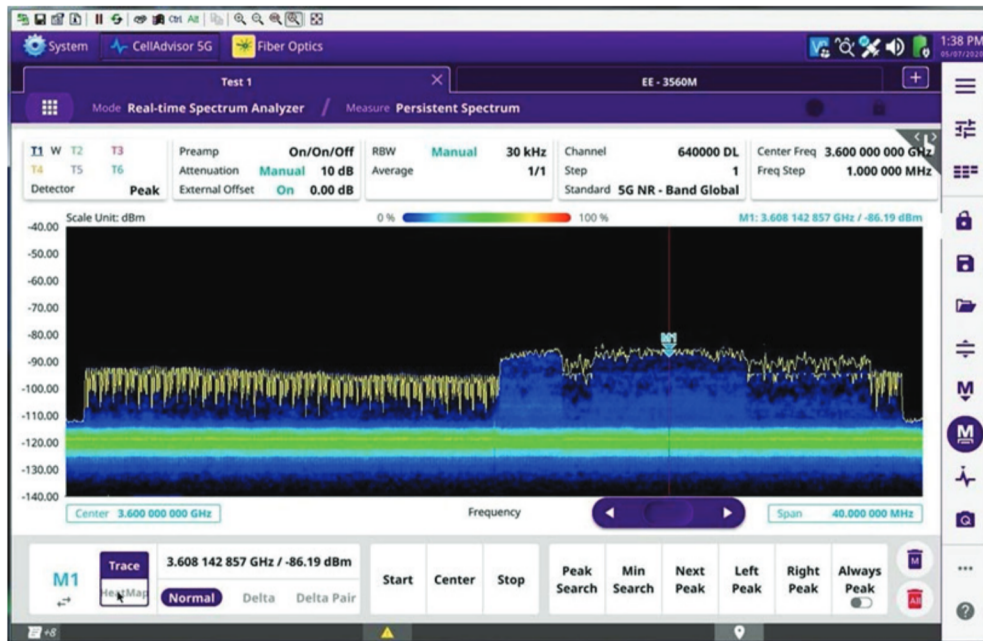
System CellAdvisor 5G Fiber Optics

1:38 PM
05/07/2020

Test 1

EE - 3560M

Mode Real-time Spectrum Analyzer / Measure Persistent Spectrum

T1 W T2 T3
T4 T5 T6
Detector Peak

Preamp On/On/Off
Attenuation Manual 10 dB
External Offset On 0.00 dB

RBW Manual 30 kHz
Average 1/1

Channel 640000 DL
Step 1
Standard 5G NR - Band Global

Center Freq 3.600 000 000 GHz
Freq Step 1.000 000 MHz

Scale Unit: dBm
0 % 100 %
M1: 3.608 142 857 GHz / -86.19 dBm

-40.00
-50.00
-60.00
-70.00
-80.00
-90.00
-100.00
-110.00
-120.00
-130.00
-140.00

M1

Center 3.600 000 000 GHz
Frequency
Span 40.000 000 MHz

M1
Trace
HeatMap
3.608 142 857 GHz / -86.19 dBm
Normal Delta Delta Pair

Start Center Stop

Peak Search
Min Search
Next Peak
Left Peak
Right Peak
Always Peak

M
M
...
?